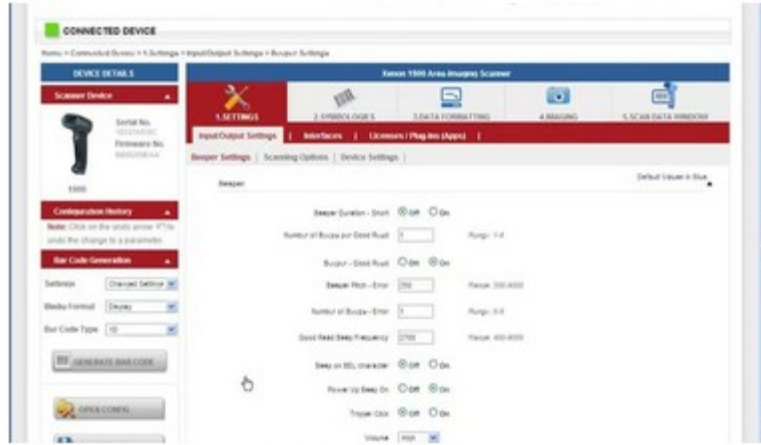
CONNECTED DEVICE

Home > Connected Device > 1.Settings > Input/Output Settings > Beeper Settings

DEVICE DETAILS

Scanner Device

Serial No.
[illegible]
Firmware No.
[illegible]

1900

Configuration History

Note: Click on the undo arrow to undo the change to a parameter.

Bar Code Generation

Settings [Changed Settings]
Media Format [Display]
Bar Code Type [1D]

GENERATE BAR CODE

OPEN CONFIG

Xenon 1900 Area Imaging Scanner

1.SETTINGS | 2.SYMBOLOGIES | 3.DATA FORMATTING | 4.IMAGING | 5.SCAN DATA WINDOW

Input/Output Settings | Interfaces | Licenses / Plug-ins (Apps) |

Beeper Settings | Scanning Options | Device Settings |

Default Values in Blue

Beeper

Beeper Duration - Short Off On

Number of Beeps per Good Read 1 Range: 1-9

Beeper - Good Read Off On

Beeper Pitch - Error 250 Range: 200-9000

Number of Beeps - Error 1 Range: 0-9

Good Read Beep Frequency 2700 Range: 400-9000

Beep on BEL character Off On

Power Up Beep On Off On

Trigger Click Off On

Volume High